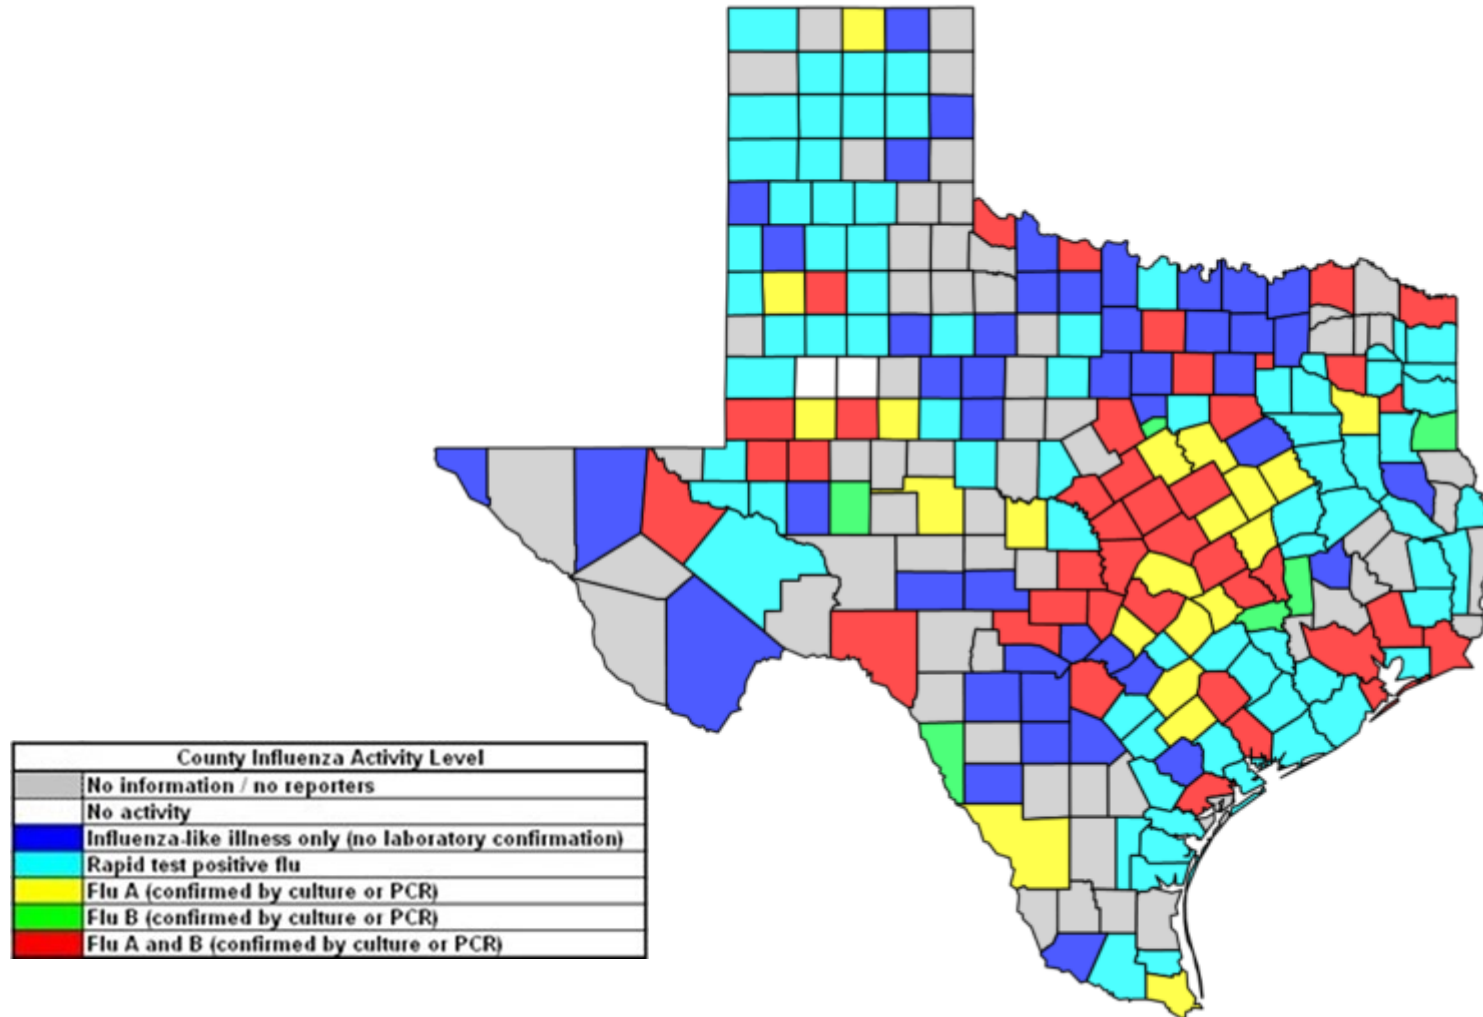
| County Influenza Activity Level |
|---|
| No information / no reporters |
| No activity |
| Influenza-like illness only (no laboratory confirmation) |
| Rapid test positive flu |
| Flu A (confirmed by culture or PCR) |
| Flu B (confirmed by culture or PCR) |
| Flu A and B (confirmed by culture or PCR) |